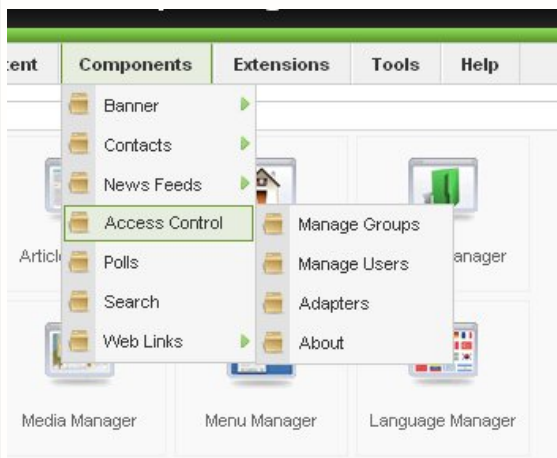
:ent Components Extensions Tools Help

Banner
Contacts
News Feeds
Access Control
Polls
Search
Web Links

Manage Groups
Manage Users
Adapters
About

Articl

anager

Media Manager

Menu Manager

Language Manager